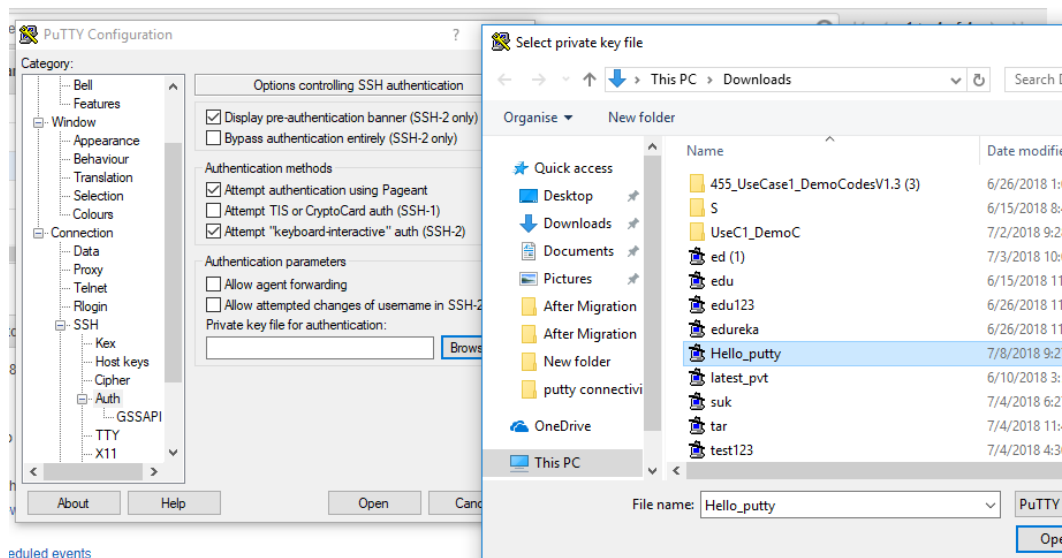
PuTTY Configuration ?

Category:

Bell
Features
Window
Appearance
Behaviour
Translation
Selection
Colours
Connection
Data
Proxy
Telnet
Rlogin
SSH
Kex
Host keys
Cipher
Auth
GSSAPI
TTY
X11

Options controlling SSH authentication

Display pre-authentication banner (SSH-2 only)
Bypass authentication entirely (SSH-2 only)

Authentication methods
Attempt authentication using Pageant
Attempt TIS or CryptoCard auth (SSH-1)
Attempt "keyboard-interactive" auth (SSH-2)

Authentication parameters
Allow agent forwarding
Allow attempted changes of username in SSH-2
Private key file for authentication:
Brows

About Help Open Canc

Select private key file

This PC > Downloads
Search D

Organise New folder

Quick access
Desktop
Downloads
Documents
Pictures
After Migration
After Migration
New folder
putty connectivi
OneDrive
This PC

| Name | Date modifie |
|---|---|
| 455_UseCase1_DemoCodesV1.3 (3) | 6/26/2018 1 |
| S | 6/15/2018 8 |
| UseC1_DemoC | 7/2/2018 9:2 |
| ed (1) | 7/3/2018 10 |
| edu | 6/15/2018 11 |
| edu123 | 6/26/2018 11 |
| edureka | 6/26/2018 11 |
| Hello_putty | 7/8/2018 9:2 |
| latest_pvt | 6/10/2018 3: |
| suk | 7/4/2018 6:2 |
| tar | 7/4/2018 11 |
| test123 | 7/4/2018 4:3 |

File name: Hello_putty
PuTTY
Ope

eduled events